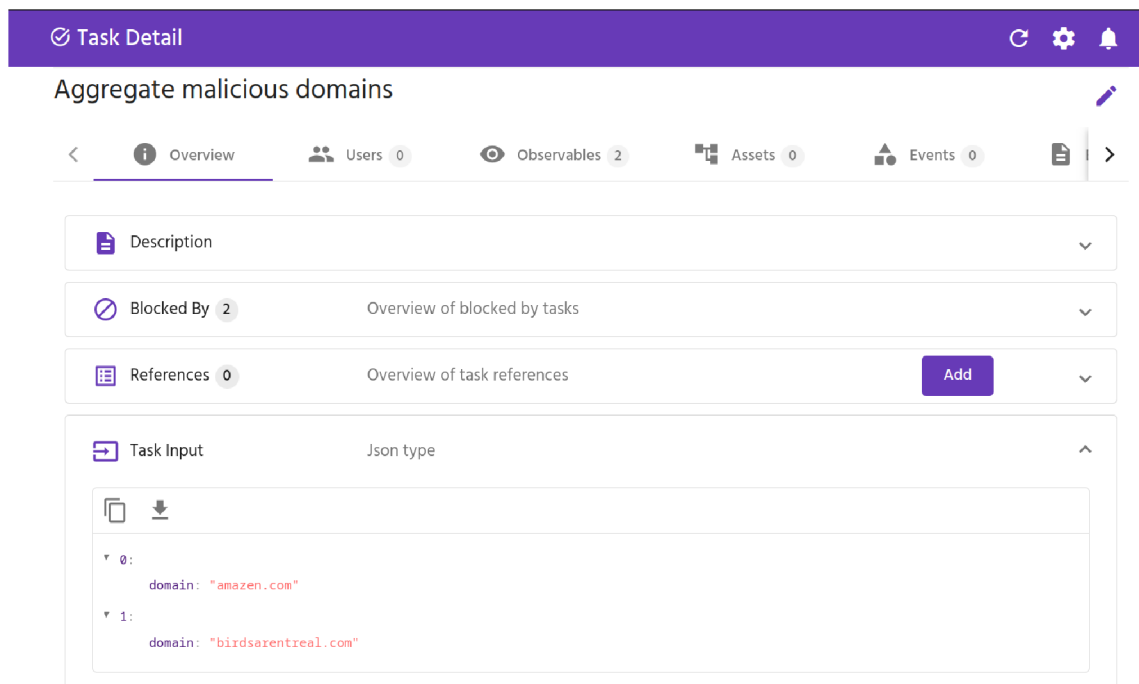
Task Detail

Aggregate malicious domains

Overview Users 0 Observables 2 Assets 0 Events 0

Description

Blocked By 2 Overview of blocked by tasks

References 0 Overview of task references Add

Task Input Json type

▾ 0:
domain: "amazen.com"
▾ 1:
domain: "birdsarentreal.com"